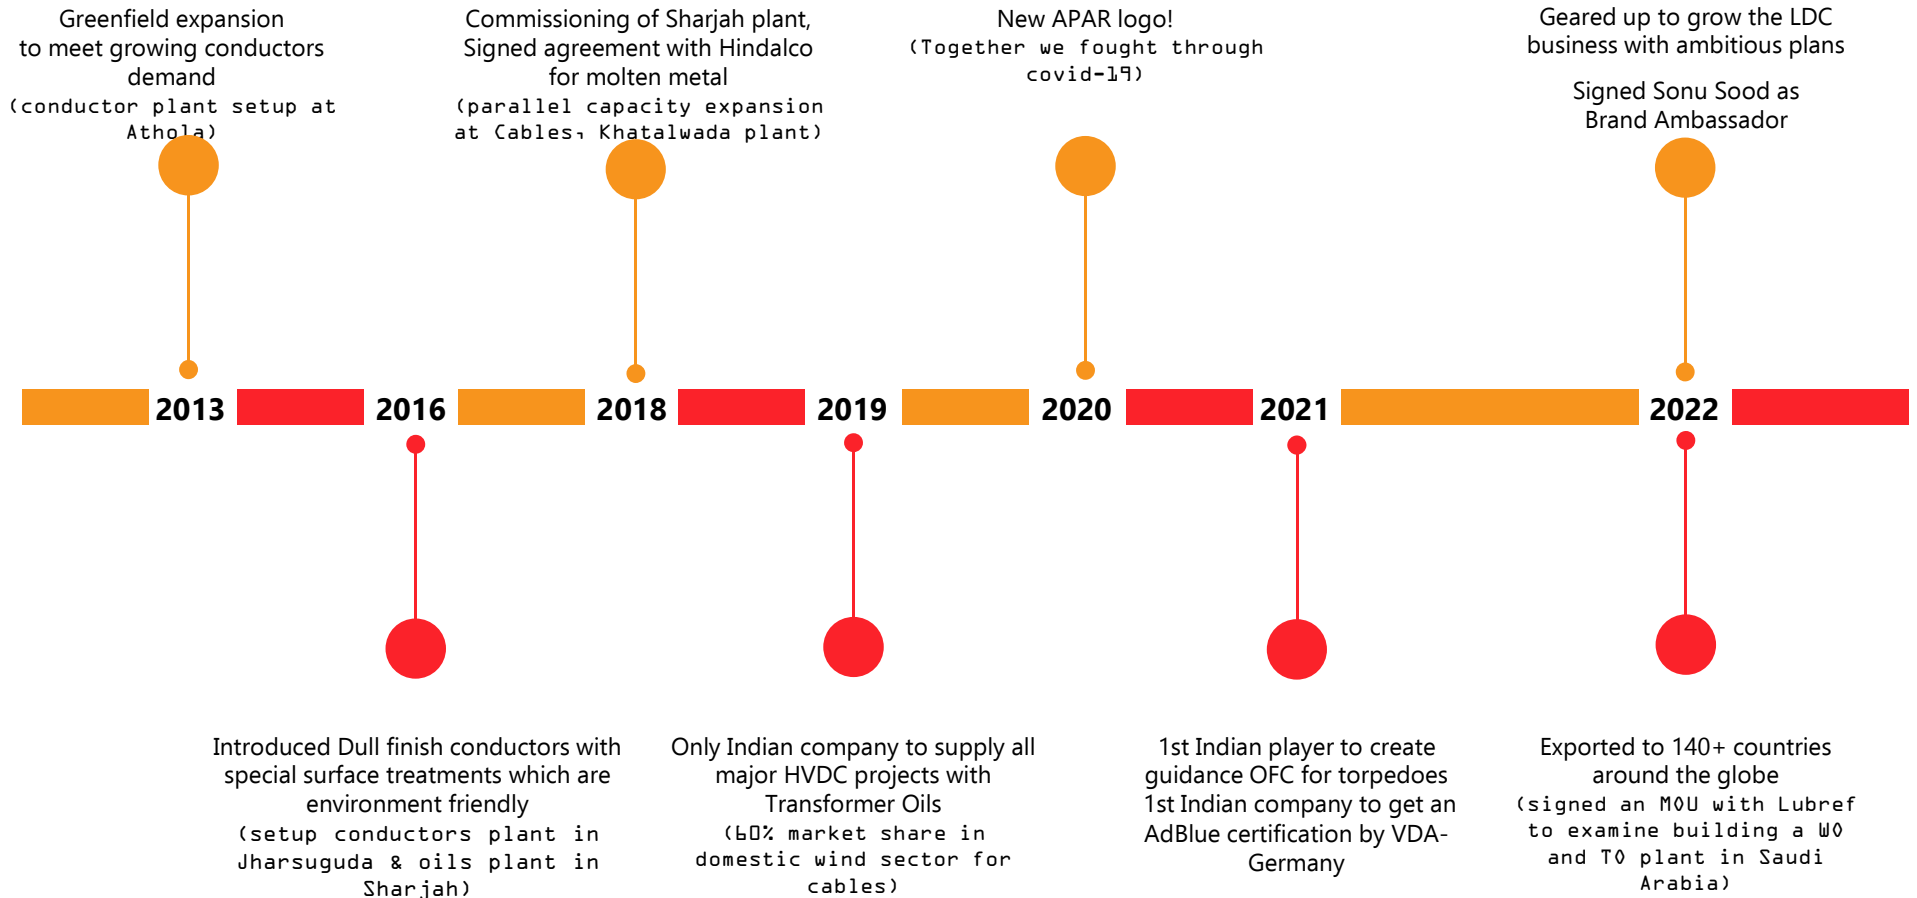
Greenfield expansion to meet growing conductors demand
(conductor plant setup at Athola)

Commissioning of Sharjah plant, Signed agreement with Hindalco for molten metal
(parallel capacity expansion at Cables, Khatalwada plant)

New APAR logo!
(Together we fought through covid-19)

Geared up to grow the LDC business with ambitious plans

Signed Sonu Sood as Brand Ambassador

2013

2016

2018

2019

2020

2021

2022

Introduced Dull finish conductors with special surface treatments which are environment friendly
(setup conductors plant in Jharsuguda & oils plant in Sharjah)

Only Indian company to supply all major HVDC projects with Transformer Oils
(60% market share in domestic wind sector for cables)

1st Indian player to create guidance OFC for torpedoes
1st Indian company to get an AdBlue certification by VDA-Germany

Exported to 140+ countries around the globe
(signed an MOU with Lubref to examine building a WO and TO plant in Saudi Arabia)